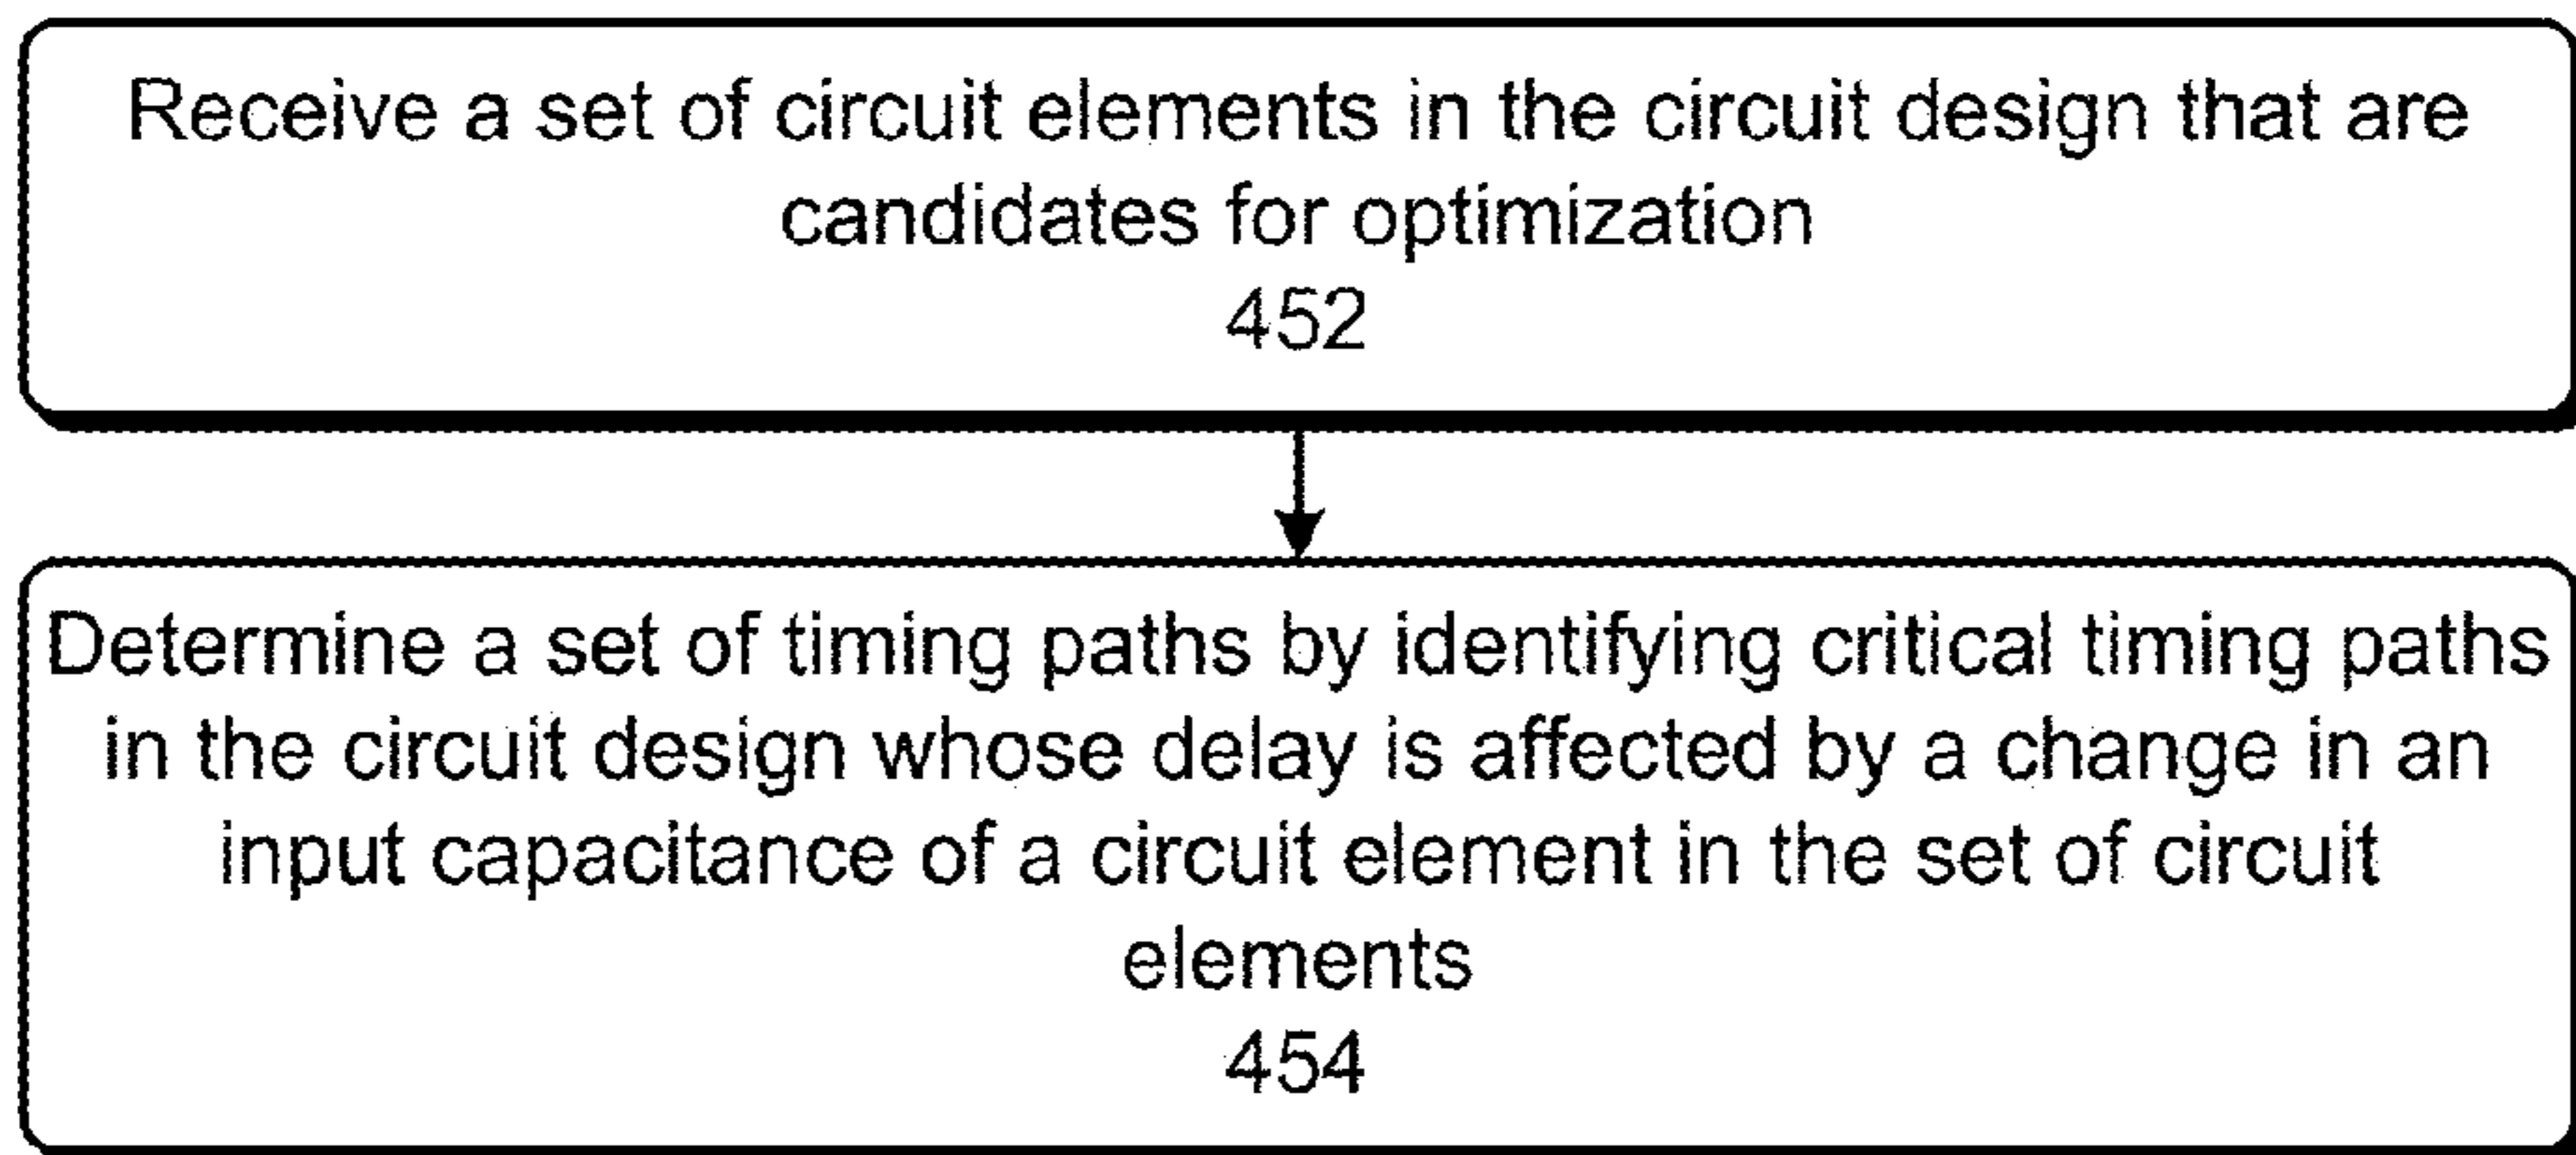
Receive a set of circuit elements in the circuit design that are candidates for optimization
452

Determine a set of timing paths by identifying critical timing paths in the circuit design whose delay is affected by a change in an input capacitance of a circuit element in the set of circuit elements
454